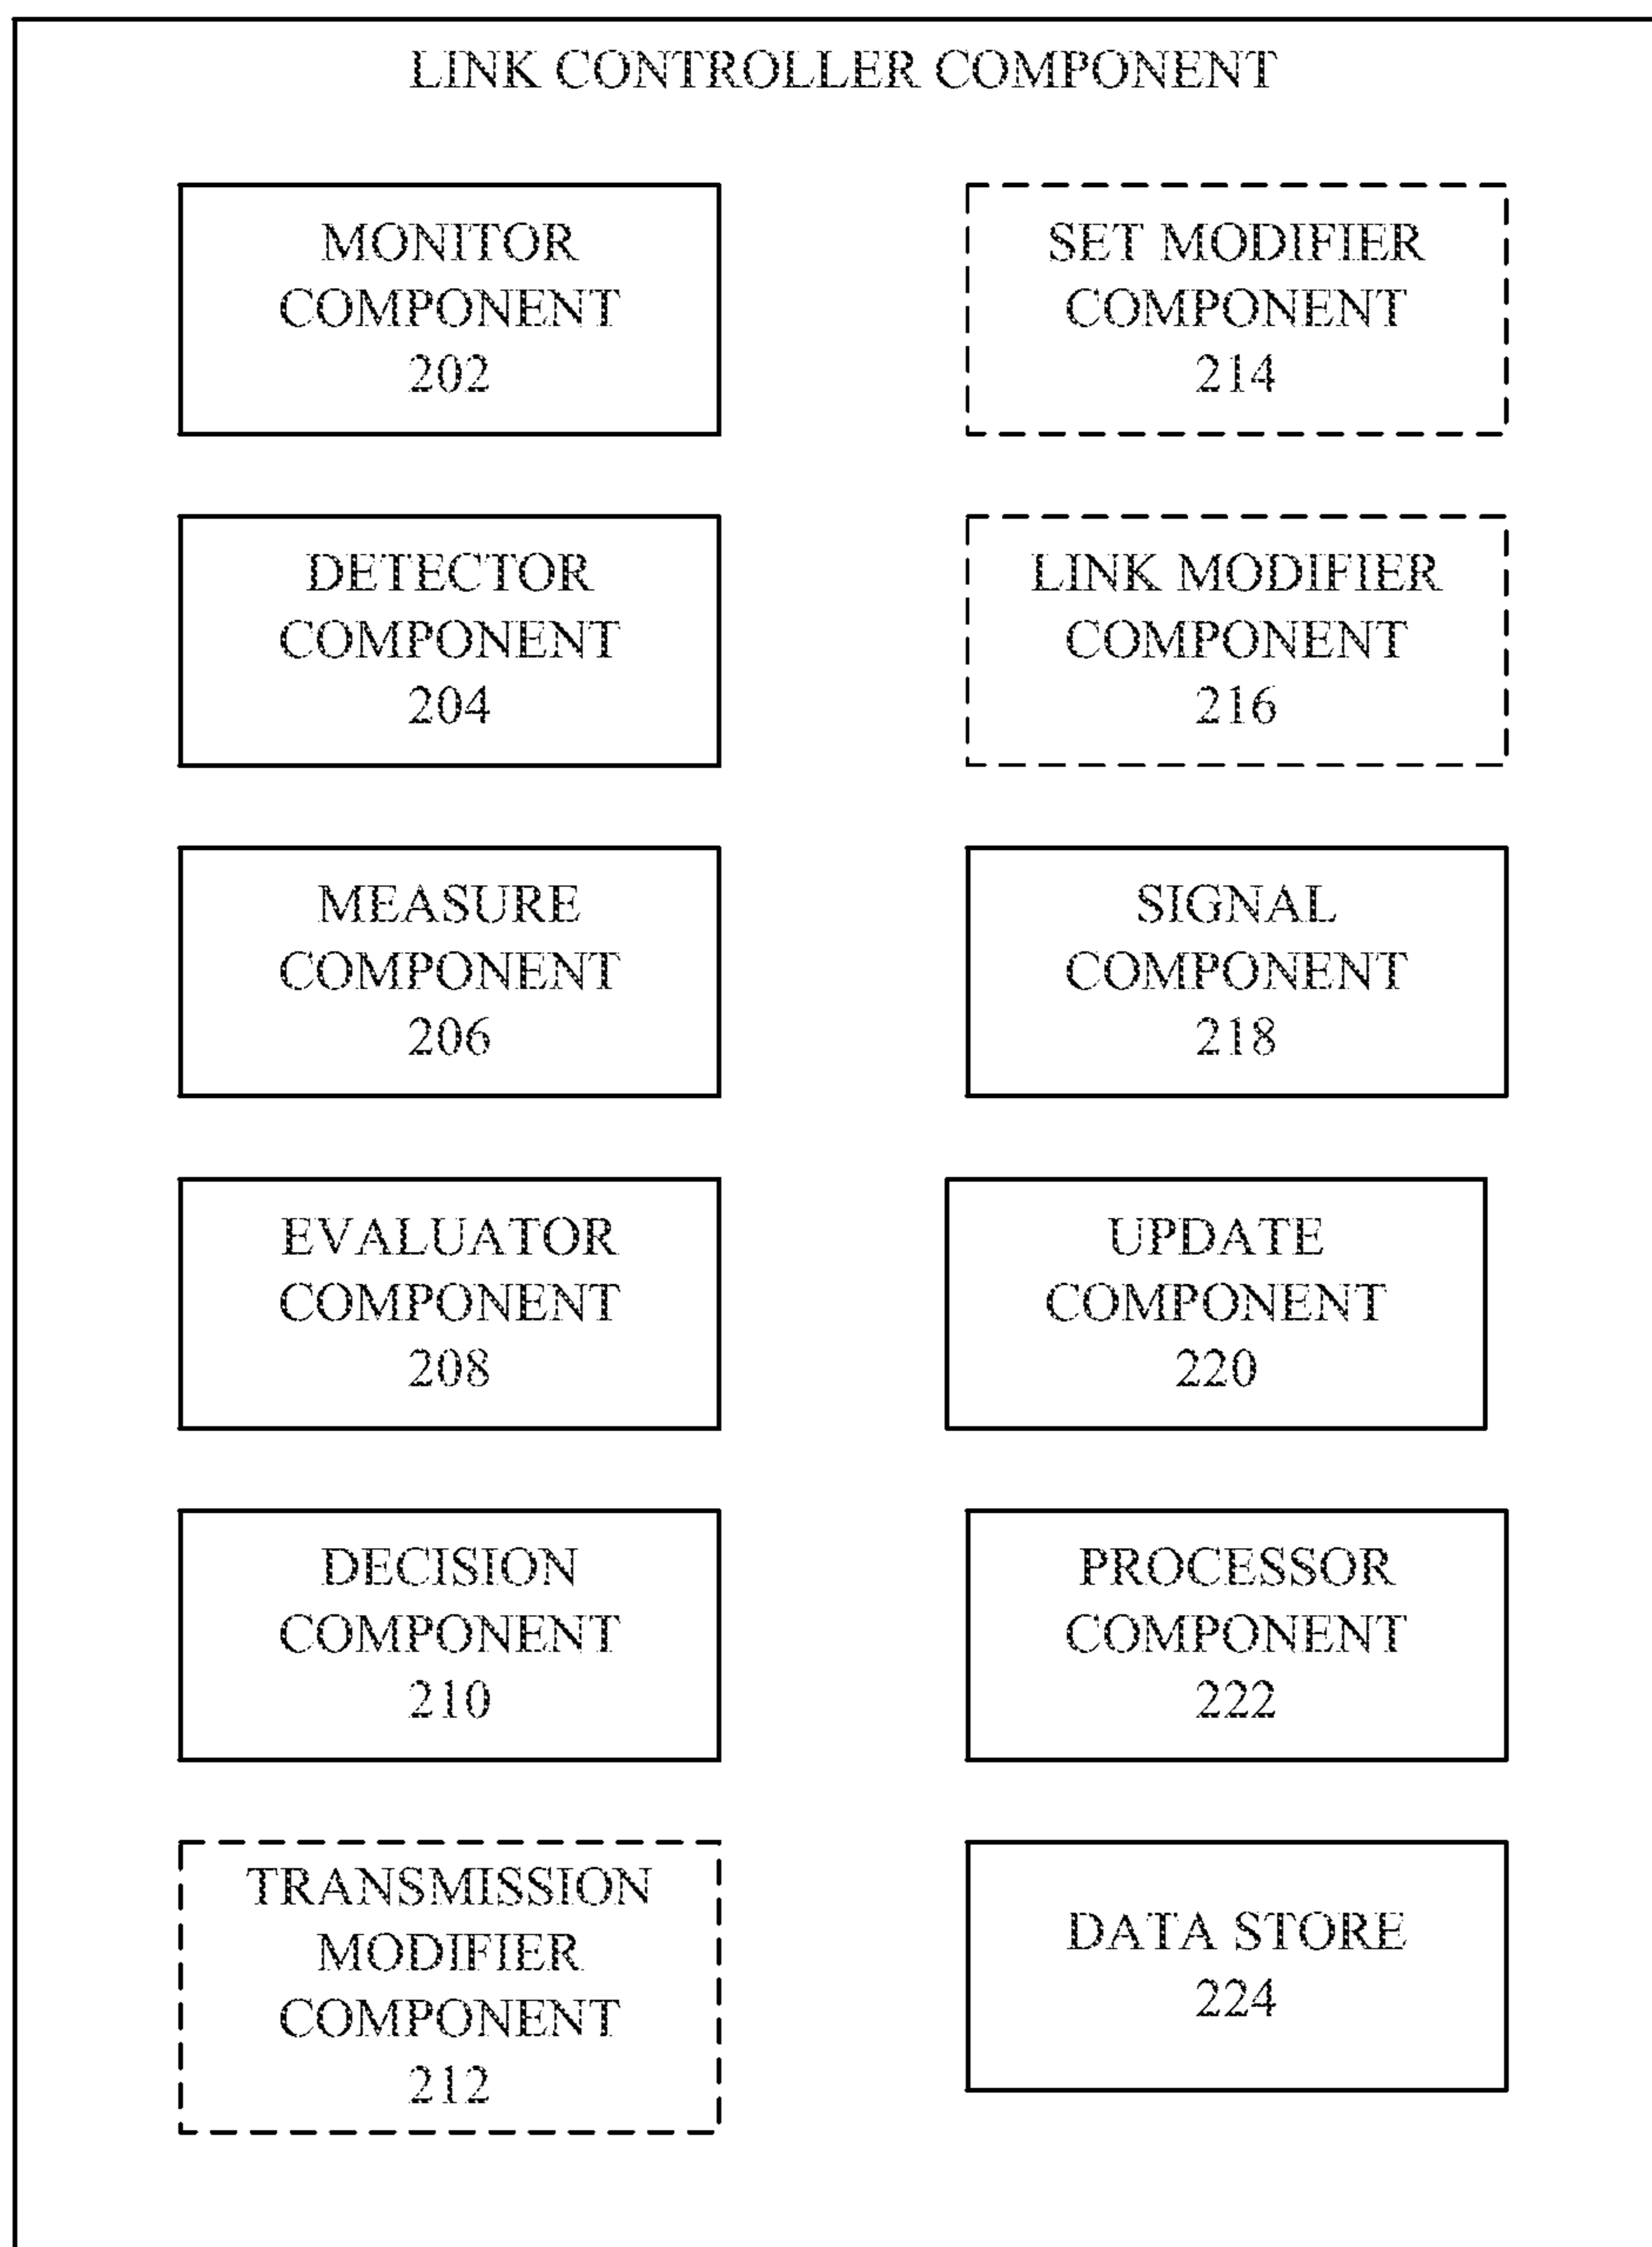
LINK CONTROLLER COMPONENT

MONITOR COMPONENT 202

SET MODIFIER COMPONENT 214

DETECTOR COMPONENT 204

LINK MODIFIER COMPONENT 216

MEASURE COMPONENT 206

SIGNAL COMPONENT 218

EVALUATOR COMPONENT 208

UPDATE COMPONENT 220

DECISION COMPONENT 210

PROCESSOR COMPONENT 222

TRANSMISSION MODIFIER COMPONENT 212

DATA STORE 224